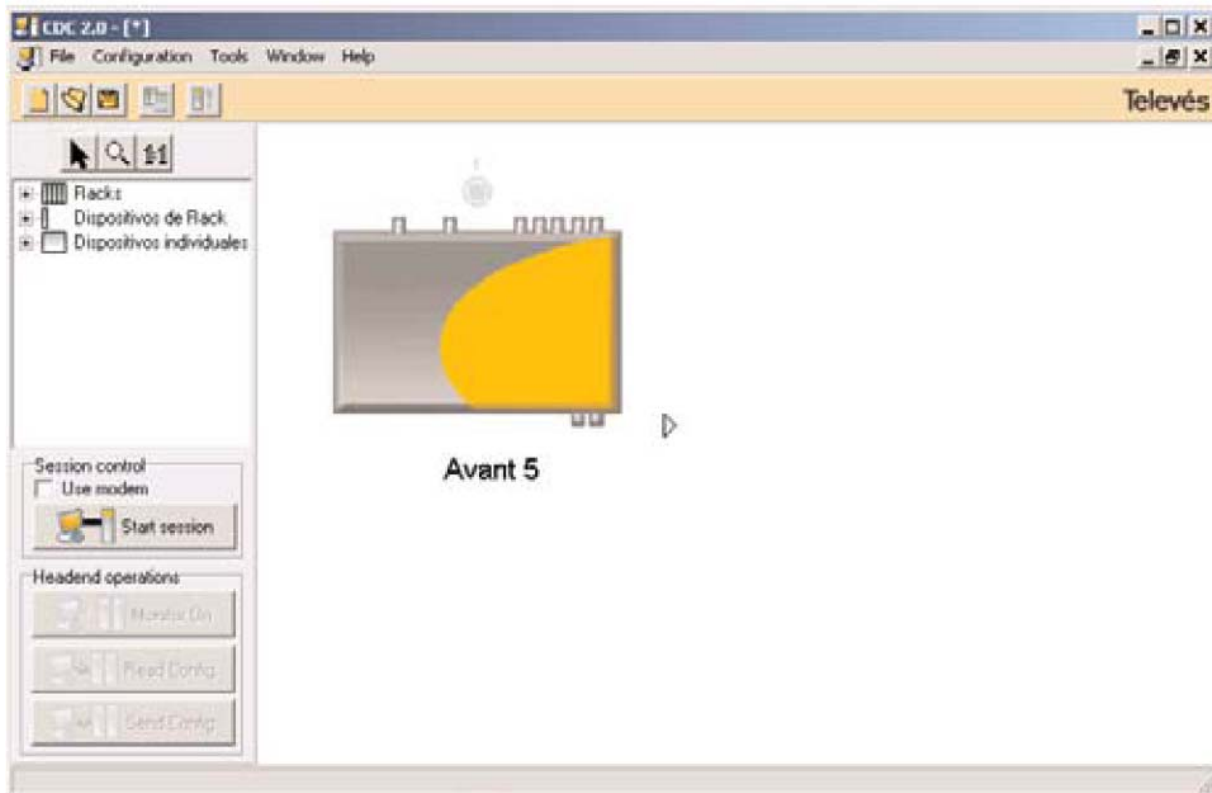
CDC 2.0 - [*]

File Configuration Tools Window Help

Televés

Racks
Dispositivos de Rack
Dispositivos individuales

Avant 5

Session control
Use modem
Start session

Headend operations
Monitor On
Read Config
Send Config